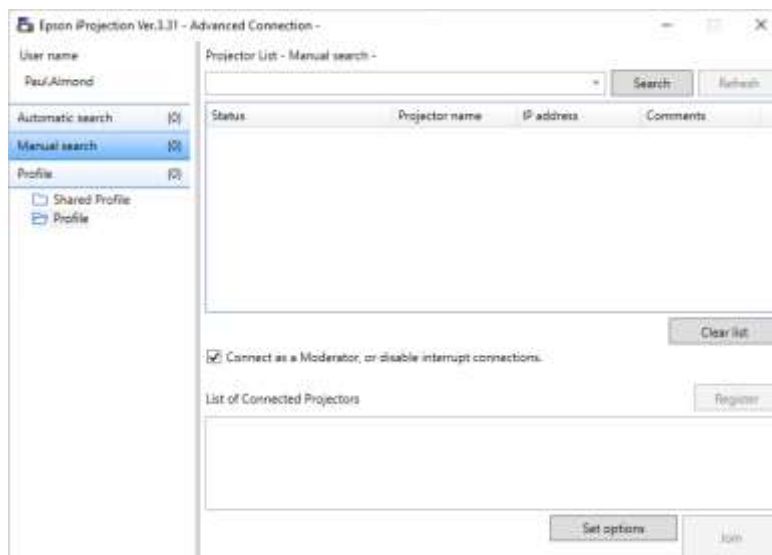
Epson iProjection Ver.3.31 - Advanced Connection -

User name
Paul.Almond

Automatic search (0)
Manual search (0)
Profile (0)
Shared Profile
Profile

Projector List - Manual search -

Search
Refresh

| Status | Projector name | IP address | Comments |
|---|---|---|---|

Clear list

Connect as a Moderator, or disable interrupt connections.

List of Connected Projectors

Register

Set options
Join